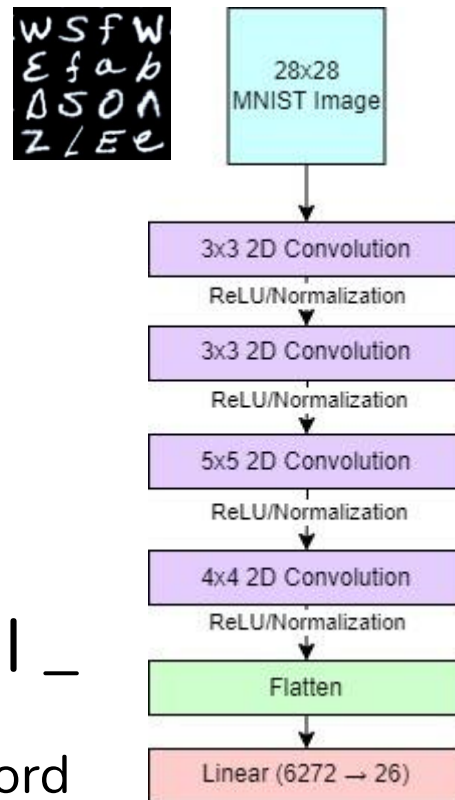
w S f W
E f a b
D S O n
Z L E e

28x28
MNIST Image

3x3 2D Convolution

ReLU/Normalization

3x3 2D Convolution

ReLU/Normalization

5x5 2D Convolution

ReLU/Normalization

4x4 2D Convolution

ReLU/Normalization

l _

Flatten

ord

Linear (6272 → 26)